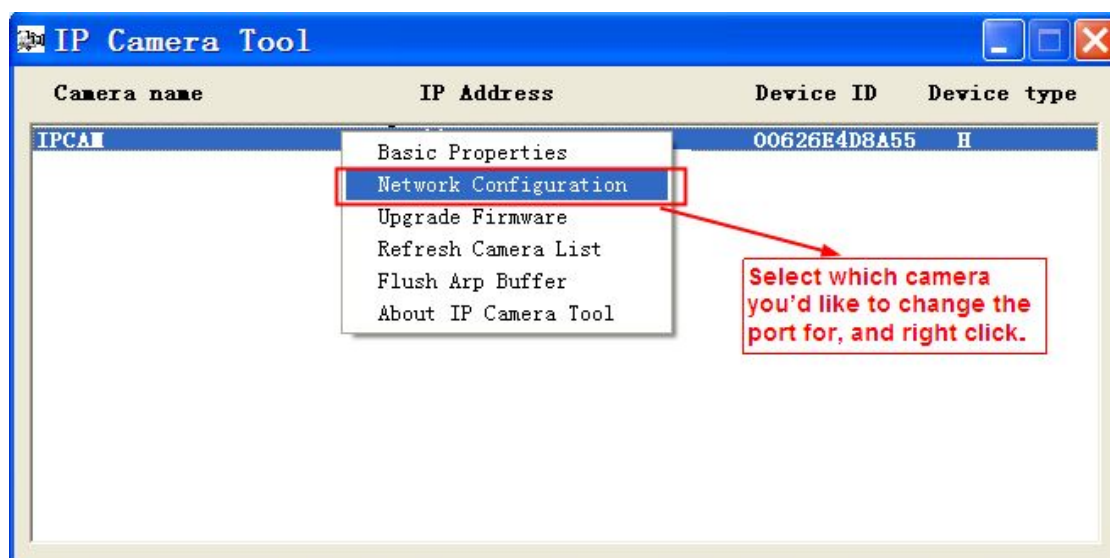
IP Camera Tool

| Camera name | IP Address | Device ID | Device type |
|---|---|---|---|
| IPCAM | | 00626E4D8A55 | H |

Basic Properties
Network Configuration
Upgrade Firmware
Refresh Camera List
Flush Arp Buffer
About IP Camera Tool

Select which camera you'd like to change the port for, and right click.